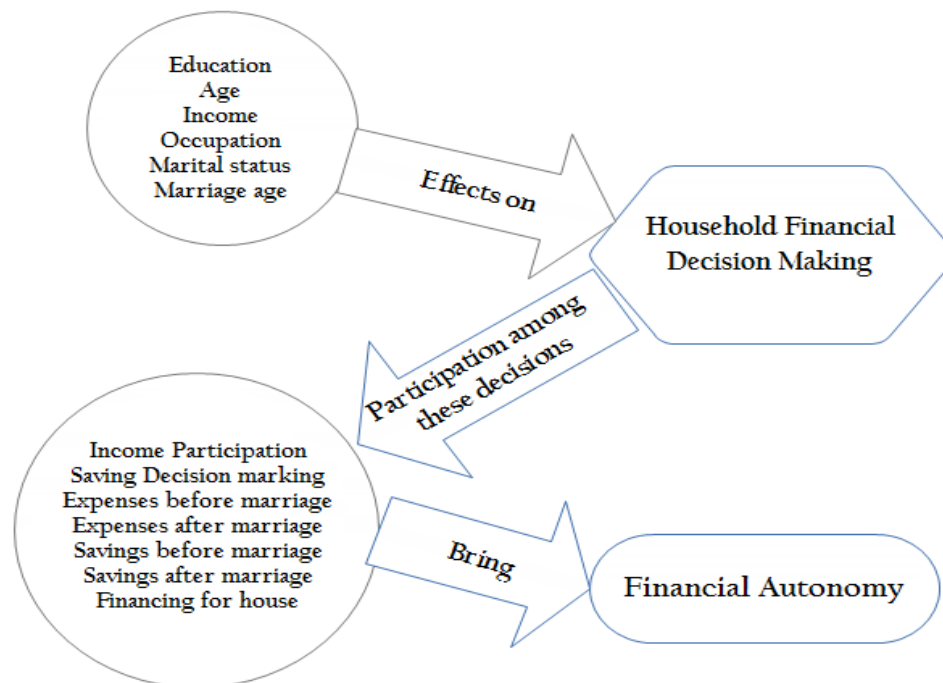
Education
Age
Income
Occupation
Marital status
Marriage age

Effects on

Household Financial Decision Making

Participation among these decisions

Income Participation
Saving Decision marking
Expenses before marriage
Expenses after marriage
Savings before marriage
Savings after marriage
Financing for house

Bring

Financial Autonomy